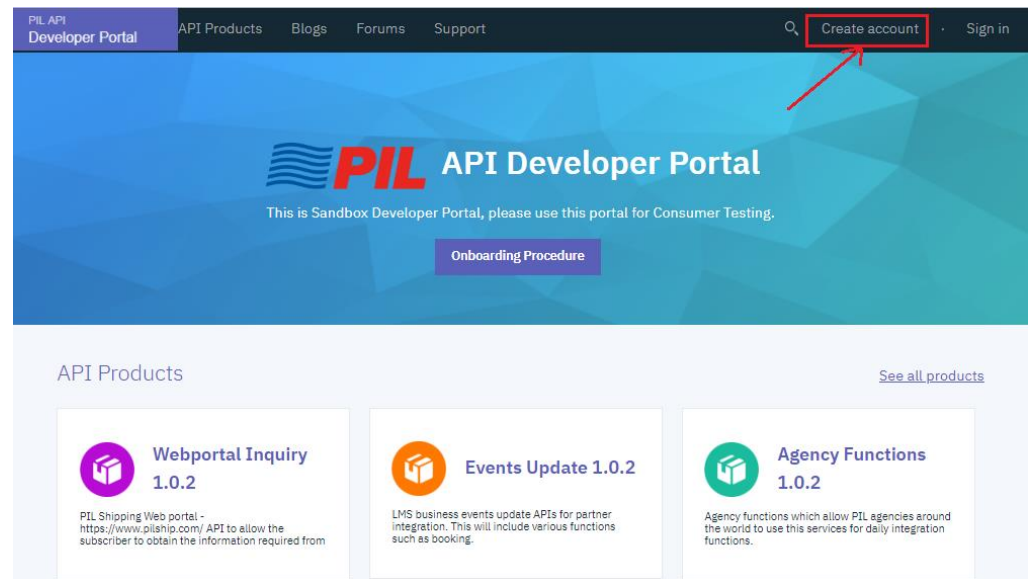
PIL API
Developer Portal

API Products Blogs Forums Support

Create account · Sign in

PIL API Developer Portal

This is Sandbox Developer Portal, please use this portal for Consumer Testing.

Onboarding Procedure

API Products

See all products

Webportal Inquiry 1.0.2

PIL Shipping Web portal - https://www.pilship.com/ API to allow the subscriber to obtain the information required from

Events Update 1.0.2

LMS business events update APIs for partner integration. This will include various functions such as booking.

Agency Functions 1.0.2

Agency functions which allow PIL agencies around the world to use this services for daily integration functions.